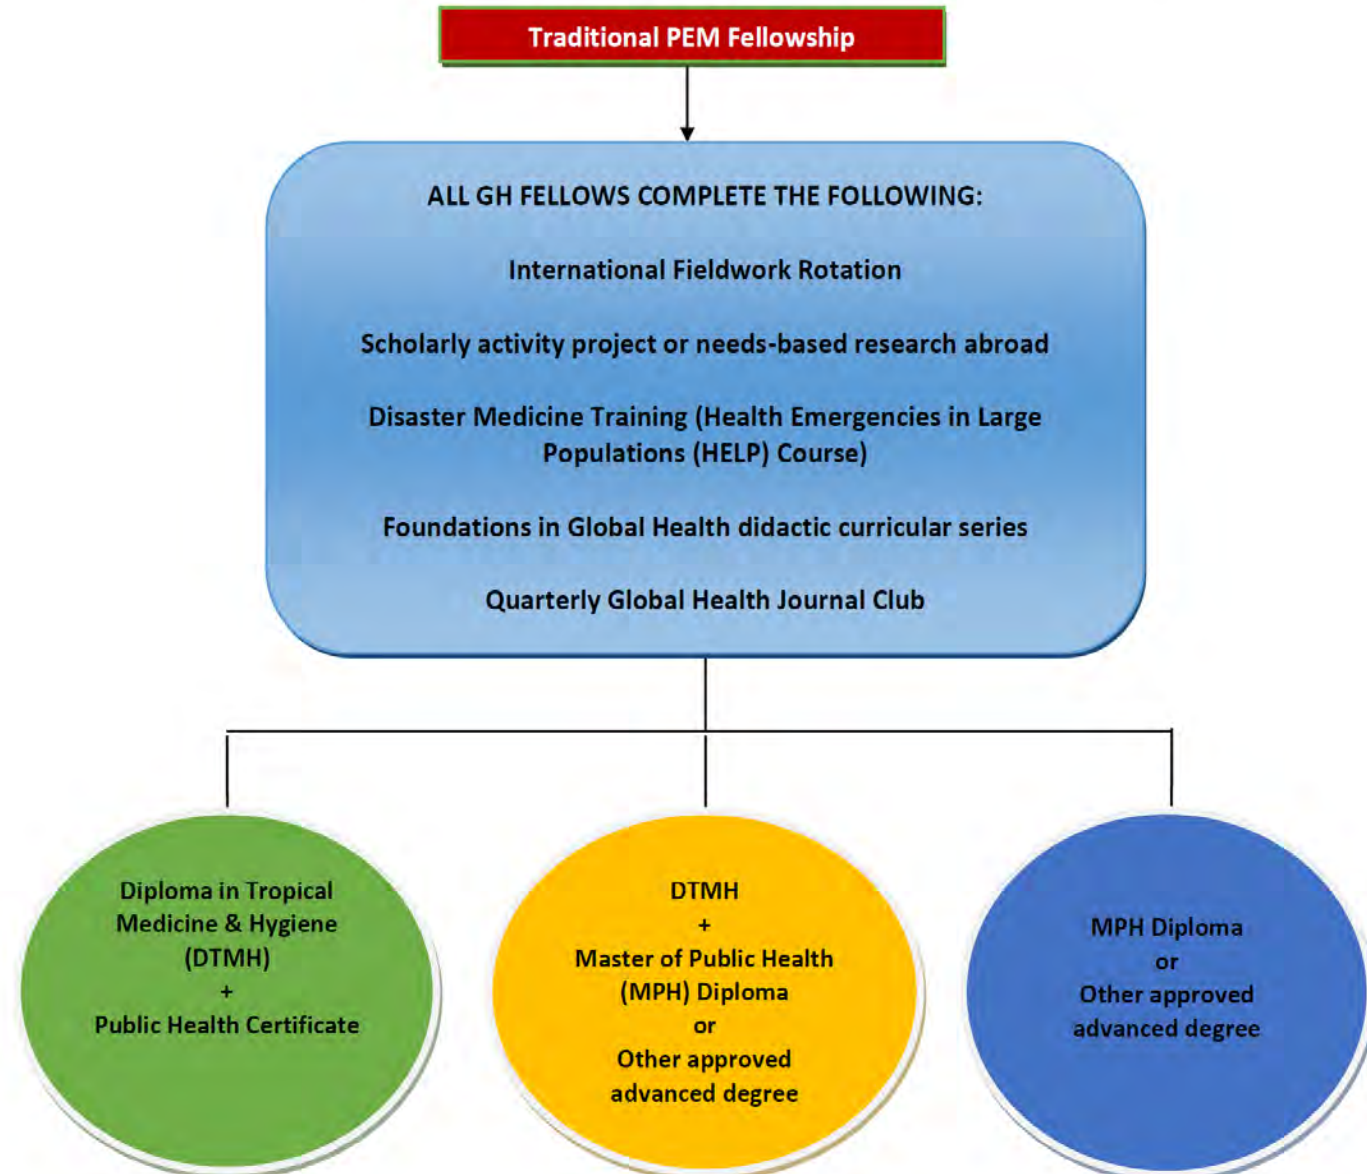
Traditional PEM Fellowship

ALL GH FELLOWS COMPLETE THE FOLLOWING:

International Fieldwork Rotation

Scholarly activity project or needs-based research abroad

Disaster Medicine Training (Health Emergencies in Large Populations (HELP) Course)

Foundations in Global Health didactic curricular series

Quarterly Global Health Journal Club

Diploma in Tropical Medicine & Hygiene (DTMH)
+
Public Health Certificate

DTMH
+
Master of Public Health (MPH) Diploma
or
Other approved advanced degree

MPH Diploma
or
Other approved advanced degree